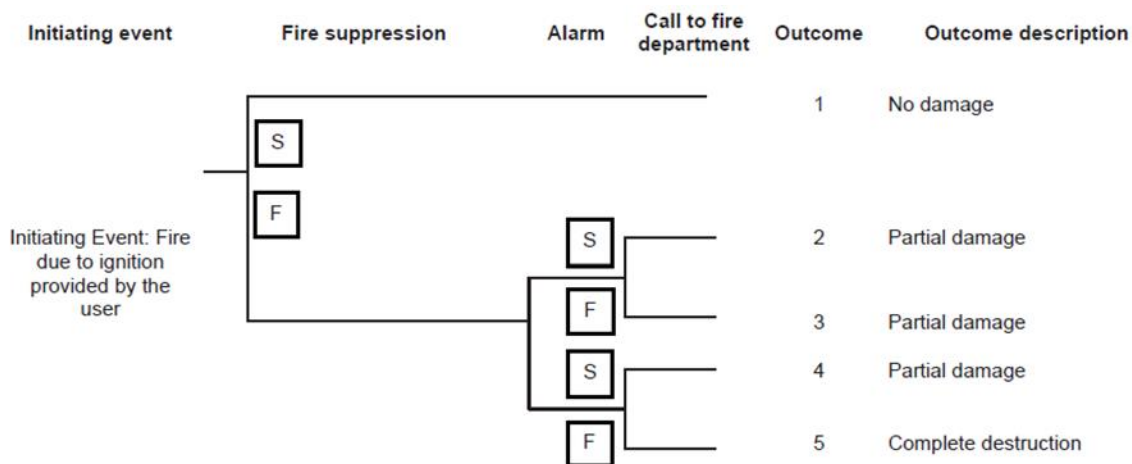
Initiating event

Fire suppression

Alarm

Call to fire department

Outcome

Outcome description

1 No damage

S

F

Initiating Event: Fire due to ignition provided by the user

S

2 Partial damage

F

3 Partial damage

S

4 Partial damage

F

5 Complete destruction